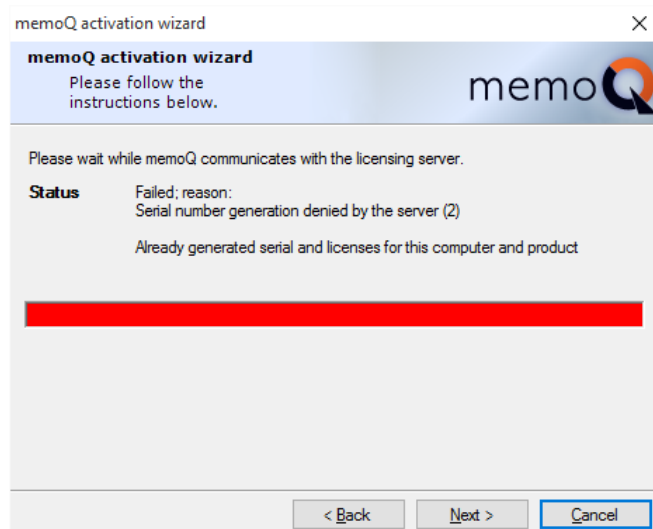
memoQ activation wizard

×

memoQ activation wizard

Please follow the instructions below.

memoQ

Please wait while memoQ communicates with the licensing server.

Status

Failed; reason:
Serial number generation denied by the server (2)

Already generated serial and licenses for this computer and product

< Back

Next >

Cancel